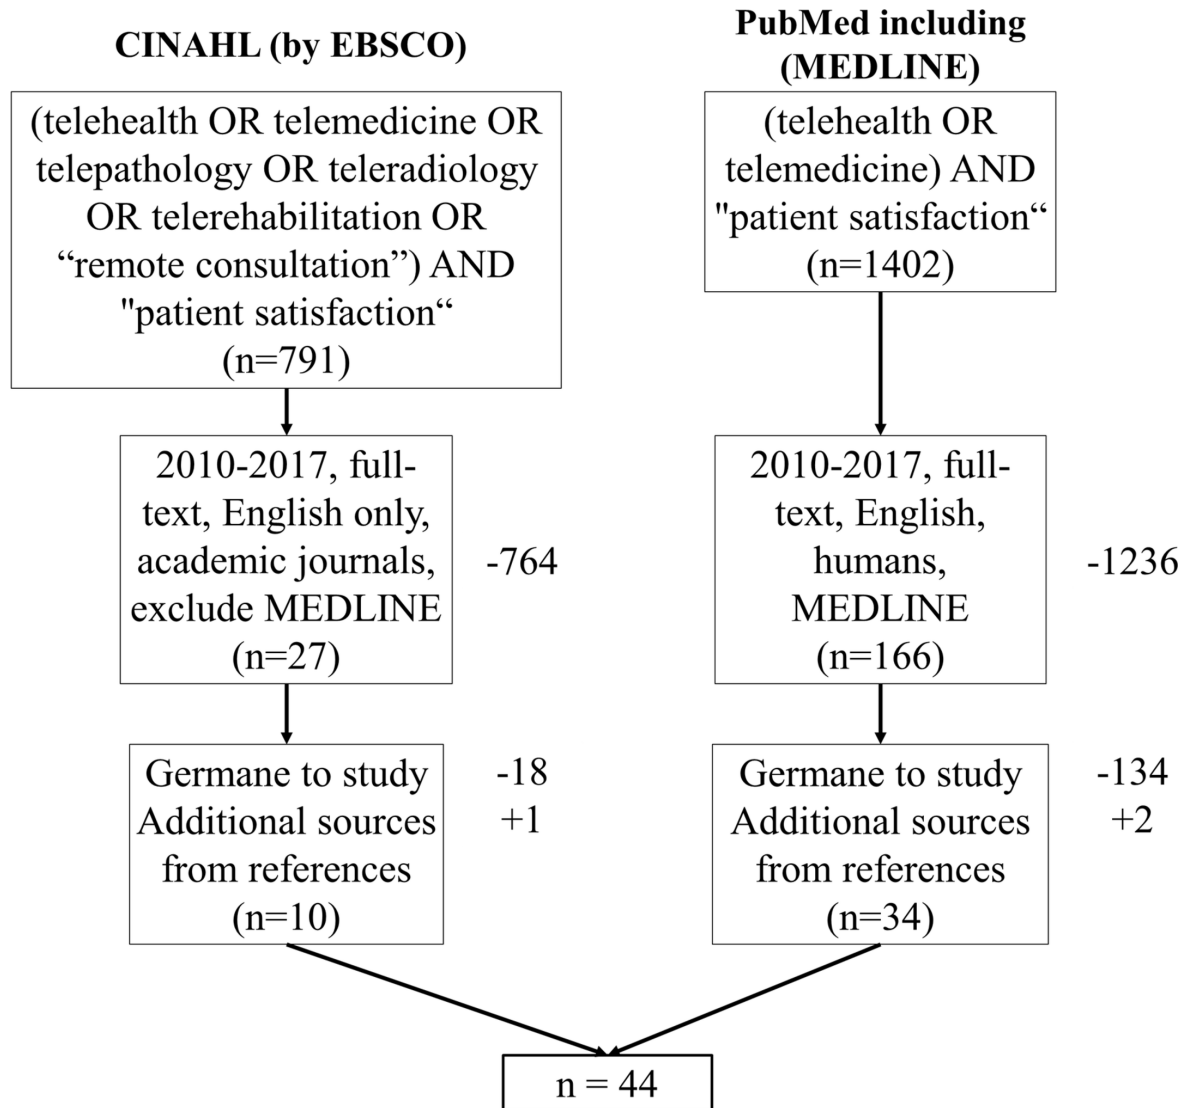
CINAHL (by EBSCO)

(telehealth OR telemedicine OR telepathology OR teleradiology OR telerehabilitation OR “remote consultation”) AND "patient satisfaction“ (n=791)

2010-2017, full-text, English only, academic journals, exclude MEDLINE (n=27)

-764

Germane to study Additional sources from references (n=10)

-18
+1

PubMed including (MEDLINE)

(telehealth OR telemedicine) AND "patient satisfaction“ (n=1402)

2010-2017, full-text, English, humans, MEDLINE (n=166)

-1236

Germane to study Additional sources from references (n=34)

-134
+2

n = 44